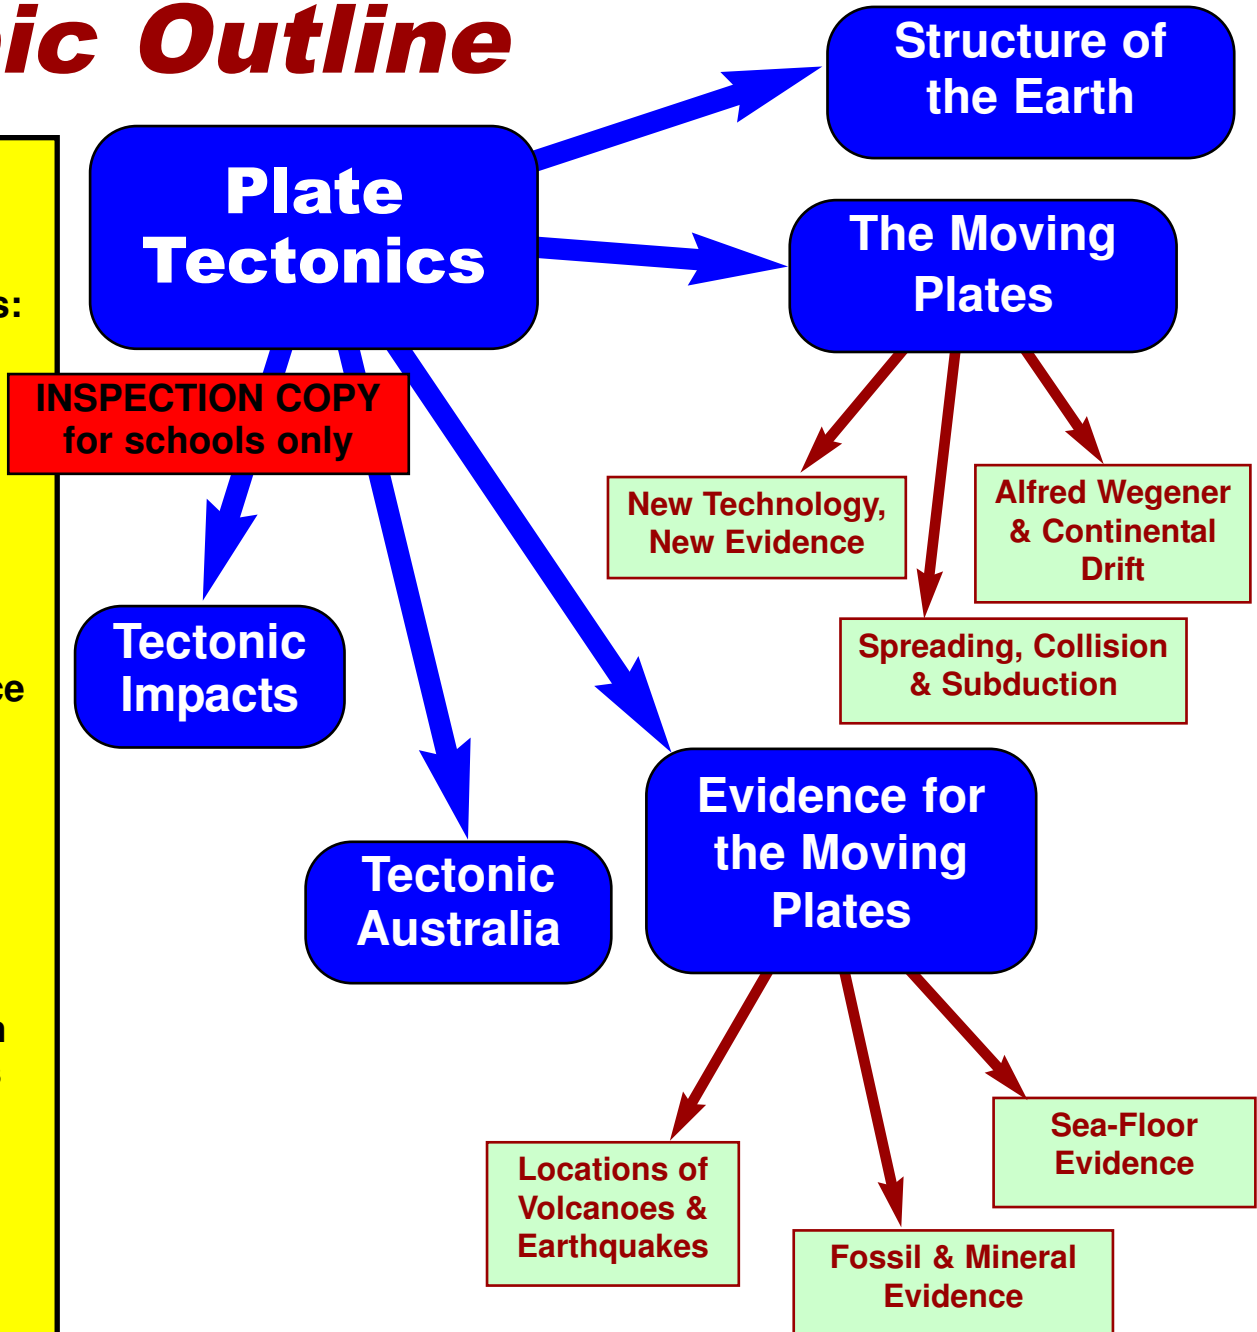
ic Outline

s:

ce

Plate Tectonics

INSPECTION COPY for schools only

Structure of the Earth

The Moving Plates

New Technology, New Evidence

Alfred Wegener & Continental Drift

Spreading, Collision & Subduction

Tectonic Impacts

Tectonic Australia

Evidence for the Moving Plates

Locations of Volcanoes & Earthquakes

Fossil & Mineral Evidence

Sea-Floor Evidence